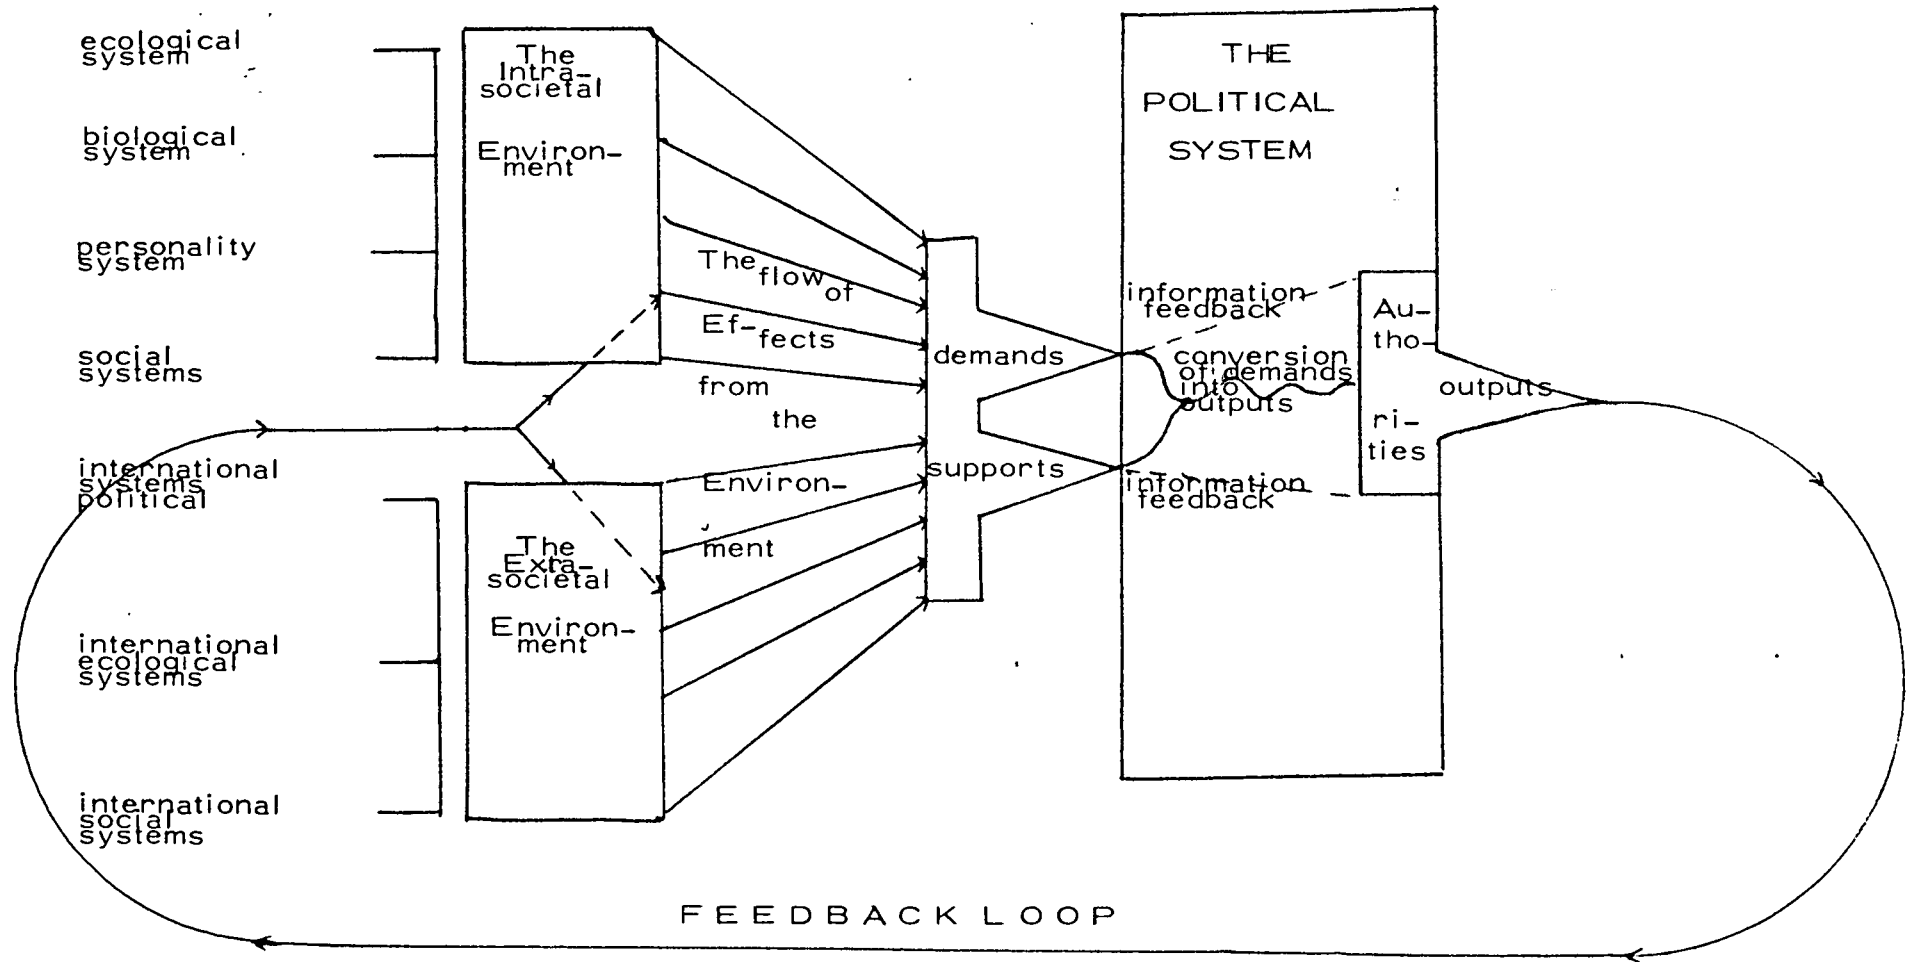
ecological system

biological system

personality system

social systems

international political systems

international ecological systems

international social systems

The Intra-societal Environment

The Extra-societal Environment

The flow of Ef-fects from the Environ-ment

demands

supports

THE POLITICAL SYSTEM

information feedback

conversion of demands into outputs

information feedback

Au-tho-ri-ties

outputs

FEEDBACK LOOP